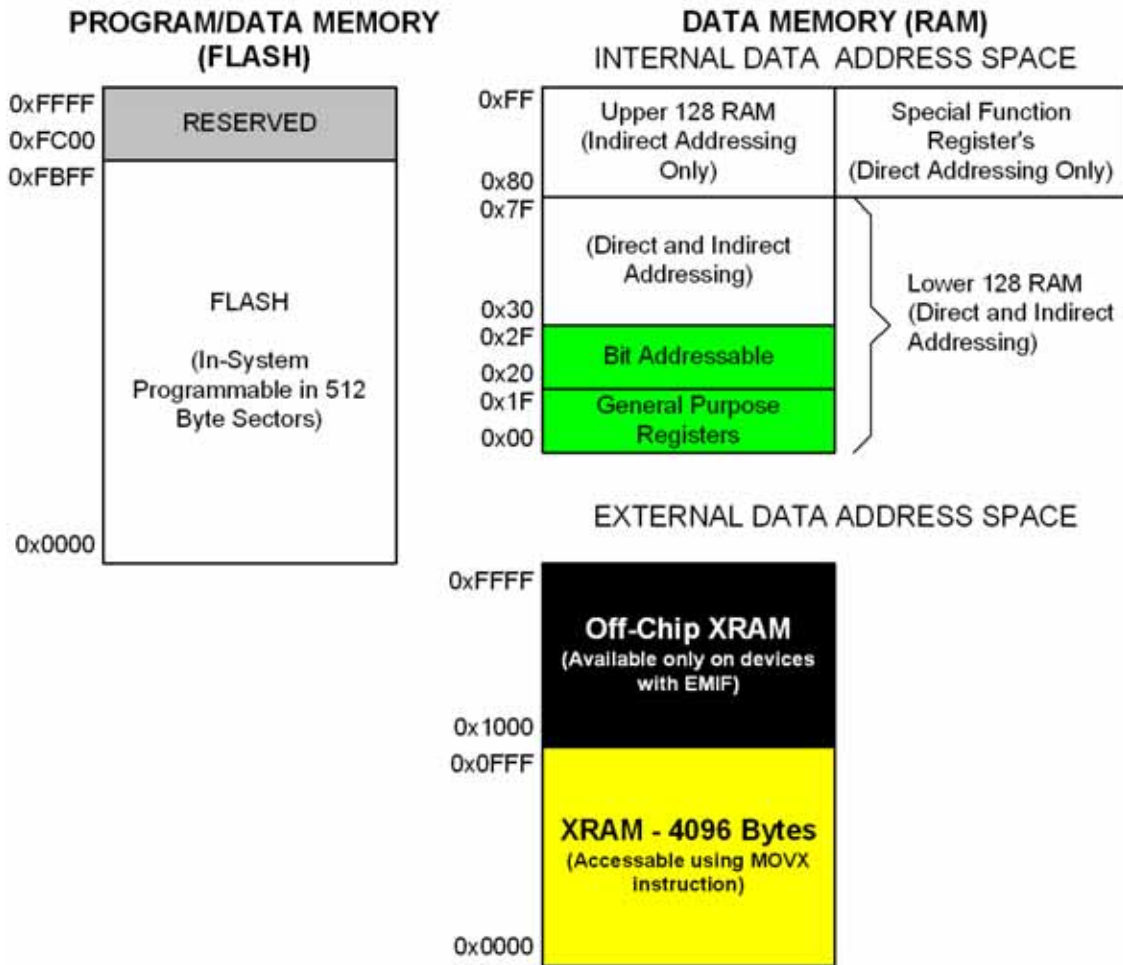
PROGRAM/DATA MEMORY (FLASH)

0xFFFF
0xFC00
RESERVED
0xFBFF

FLASH

(In-System Programmable in 512 Byte Sectors)

0x0000

DATA MEMORY (RAM)
INTERNAL DATA ADDRESS SPACE

0xFF
Upper 128 RAM (Indirect Addressing Only)
Special Function Register's (Direct Addressing Only)
0x80
0x7F
(Direct and Indirect Addressing)
0x30
0x2F
Bit Addressable
0x20
0x1F
General Purpose Registers
0x00

Lower 128 RAM (Direct and Indirect Addressing)

EXTERNAL DATA ADDRESS SPACE

0xFFFF
Off-Chip XRAM
(Available only on devices with EMIF)
0x1000
0x0FFF
XRAM - 4096 Bytes
(Accessable using MOVX instruction)
0x0000